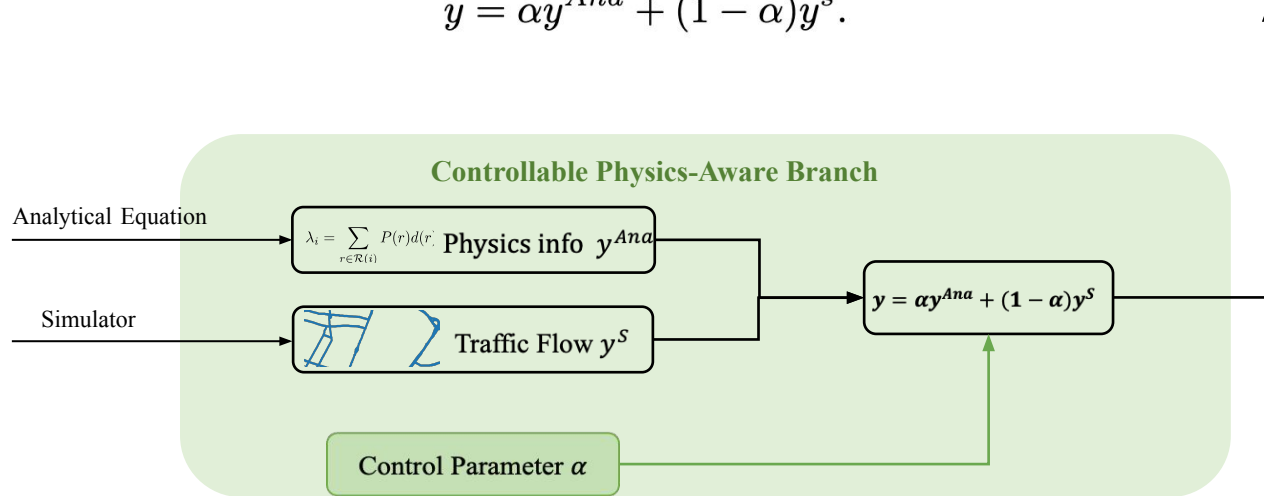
$y = \alpha y^{Ana} + (1-\alpha)y^{s}.$

Controllable Physics-Aware Branch

Analytical Equation

$\lambda_i = \sum_{r \in \mathcal{R}(i)} P(r)d(r$ Physics info $y^{Ana}$

Simulator

Traffic Flow $y^{S}$

$y = \alpha y^{Ana} + (1-\alpha)y^{S}$

Control Parameter $\alpha$